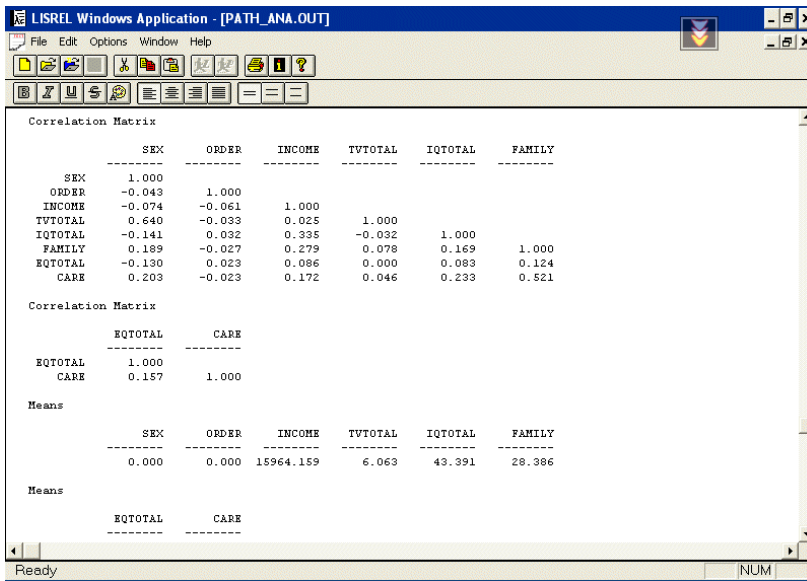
LISREL Windows Application - [PATH_ANA.OUT]

File Edit Options Window Help

Correlation Matrix

| | SEX | ORDER | INCOME | TVTOTAL | IQTOTAL | FAMILY |
|---|---|---|---|---|---|---|
| | -------- | -------- | -------- | -------- | -------- | -------- |
| SEX | 1.000 | | | | | |
| ORDER | -0.043 | 1.000 | | | | |
| INCOME | -0.074 | -0.061 | 1.000 | | | |
| TVTOTAL | 0.640 | -0.033 | 0.025 | 1.000 | | |
| IQTOTAL | -0.141 | 0.032 | 0.335 | -0.032 | 1.000 | |
| FAMILY | 0.189 | -0.027 | 0.279 | 0.078 | 0.169 | 1.000 |
| EQTOTAL | -0.130 | 0.023 | 0.086 | 0.000 | 0.083 | 0.124 |
| CARE | 0.203 | -0.023 | 0.172 | 0.046 | 0.233 | 0.521 |

Correlation Matrix

| | EQTOTAL | CARE |
|---|---|---|
| | -------- | -------- |
| EQTOTAL | 1.000 | |
| CARE | 0.157 | 1.000 |

Means

| SEX | ORDER | INCOME | TVTOTAL | IQTOTAL | FAMILY |
|---|---|---|---|---|---|
| -------- | -------- | -------- | -------- | -------- | -------- |
| 0.000 | 0.000 | 15964.159 | 6.063 | 43.391 | 28.386 |

Means

| EQTOTAL | CARE |
|---|---|
| -------- | -------- |

Ready NUM